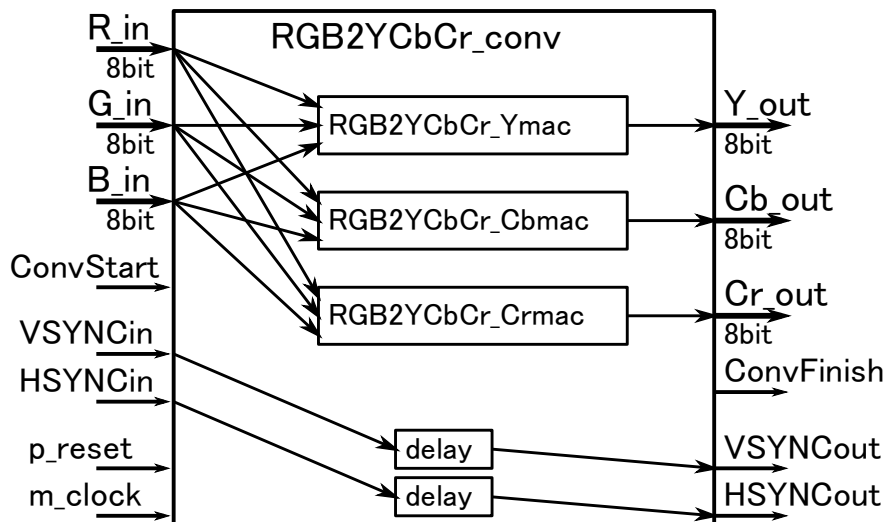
RGB2YCbCr_conv

R_in
8bit
G_in
8bit
B_in
8bit
ConvStart
VSYNCin
HSYNCin
p_reset
m_clock

RGB2YCbCr_Ymac
RGB2YCbCr_Cbmac
RGB2YCbCr_Crmac
delay
delay

Y_out
8bit
Cb_out
8bit
Cr_out
8bit
ConvFinish
VSYNCout
HSYNCout